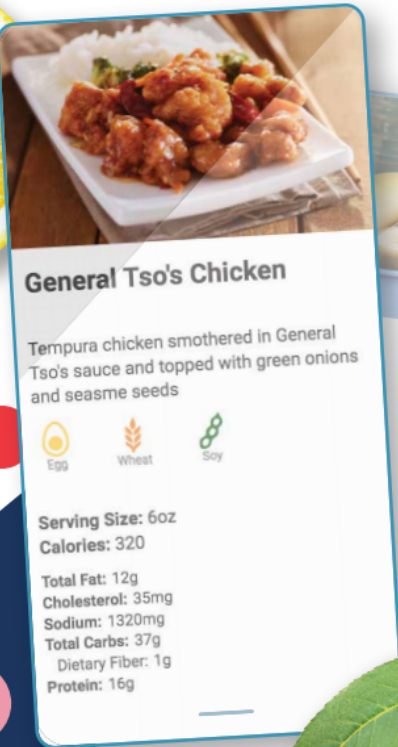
General Tso's Chicken

Tempura chicken smothered in General Tso's sauce and topped with green onions and seasme seeds

Egg Wheat Soy

Serving Size: 6oz
Calories: 320

Total Fat: 12g
Cholesterol: 35mg
Sodium: 1320mg
Total Carbs: 37g
Dietary Fiber: 1g
Protein: 16g